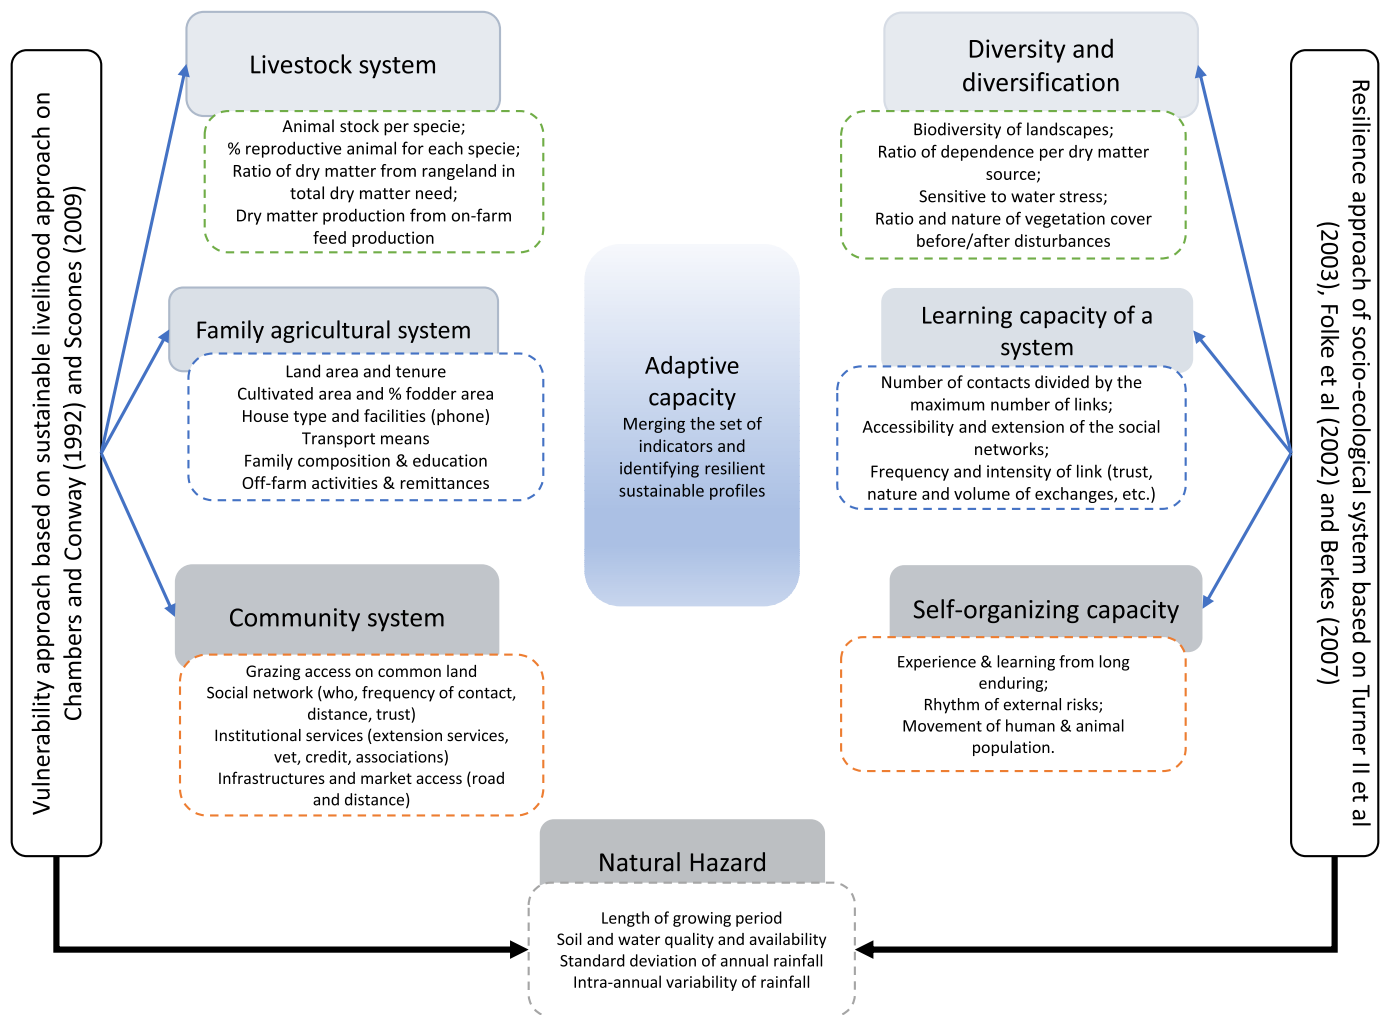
Vulnerability approach based on sustainable livelihood approach on Chambers and Conway (1992) and Scoones (2009)

Livestock system

Animal stock per specie;
% reproductive animal for each specie;
Ratio of dry matter from rangeland in total dry matter need;
Dry matter production from on-farm feed production

Family agricultural system

Land area and tenure
Cultivated area and % fodder area
House type and facilities (phone)
Transport means
Family composition & education
Off-farm activities & remittances

Community system

Grazing access on common land
Social network (who, frequency of contact, distance, trust)
Institutional services (extension services, vet, credit, associations)
Infrastructures and market access (road and distance)

Adaptive capacity
Merging the set of indicators and identifying resilient sustainable profiles

Diversity and diversification

Biodiversity of landscapes;
Ratio of dependence per dry matter source;
Sensitive to water stress;
Ratio and nature of vegetation cover before/after disturbances

Learning capacity of a system

Number of contacts divided by the maximum number of links;
Accessibility and extension of the social networks;
Frequency and intensity of link (trust, nature and volume of exchanges, etc.)

Self-organizing capacity

Experience & learning from long enduring;
Rhythm of external risks;
Movement of human & animal population.

Resilience approach of socio-ecological system based on Turner II et al (2003), Folke et al (2002) and Berkes (2007)

Natural Hazard

Length of growing period
Soil and water quality and availability
Standard deviation of annual rainfall
Intra-annual variability of rainfall